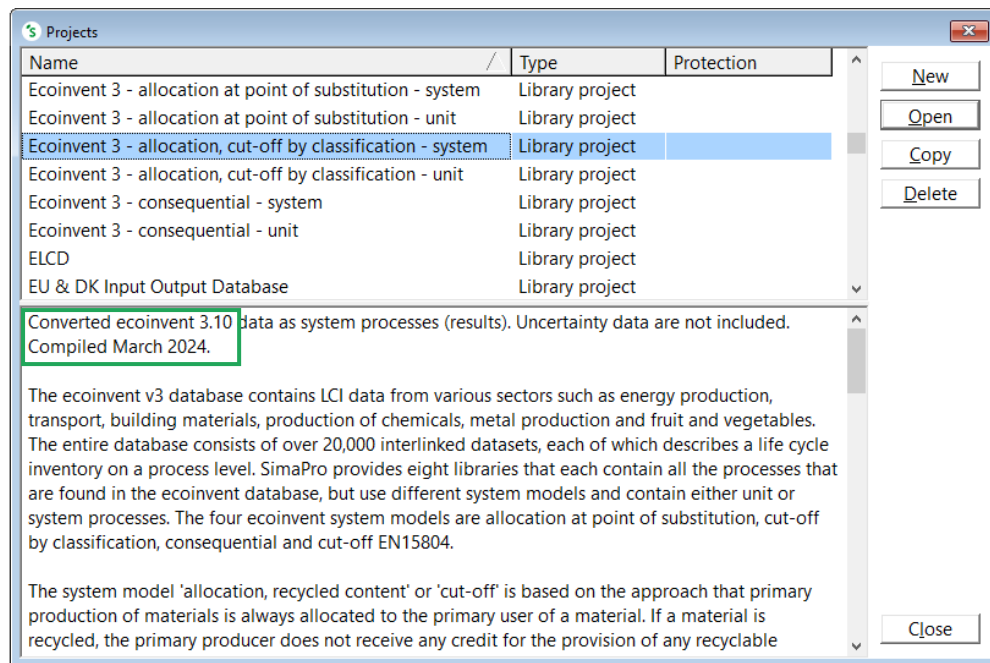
Projects

| Name | Type | Protection |
|---|---|---|
| Ecoinvent 3 - allocation at point of substitution - system | Library project | |
| Ecoinvent 3 - allocation at point of substitution - unit | Library project | |
| Ecoinvent 3 - allocation, cut-off by classification - system | Library project | |
| Ecoinvent 3 - allocation, cut-off by classification - unit | Library project | |
| Ecoinvent 3 - consequential - system | Library project | |
| Ecoinvent 3 - consequential - unit | Library project | |
| ELCD | Library project | |
| EU & DK Input Output Database | Library project | |

New
Open
Copy
Delete

Converted ecoinvent 3.10 data as system processes (results). Uncertainty data are not included. Compiled March 2024.

The ecoinvent v3 database contains LCI data from various sectors such as energy production, transport, building materials, production of chemicals, metal production and fruit and vegetables. The entire database consists of over 20,000 interlinked datasets, each of which describes a life cycle inventory on a process level. SimaPro provides eight libraries that each contain all the processes that are found in the ecoinvent database, but use different system models and contain either unit or system processes. The four ecoinvent system models are allocation at point of substitution, cut-off by classification, consequential and cut-off EN15804.

The system model 'allocation, recycled content' or 'cut-off' is based on the approach that primary production of materials is always allocated to the primary user of a material. If a material is recycled, the primary producer does not receive any credit for the provision of any recyclable

Close